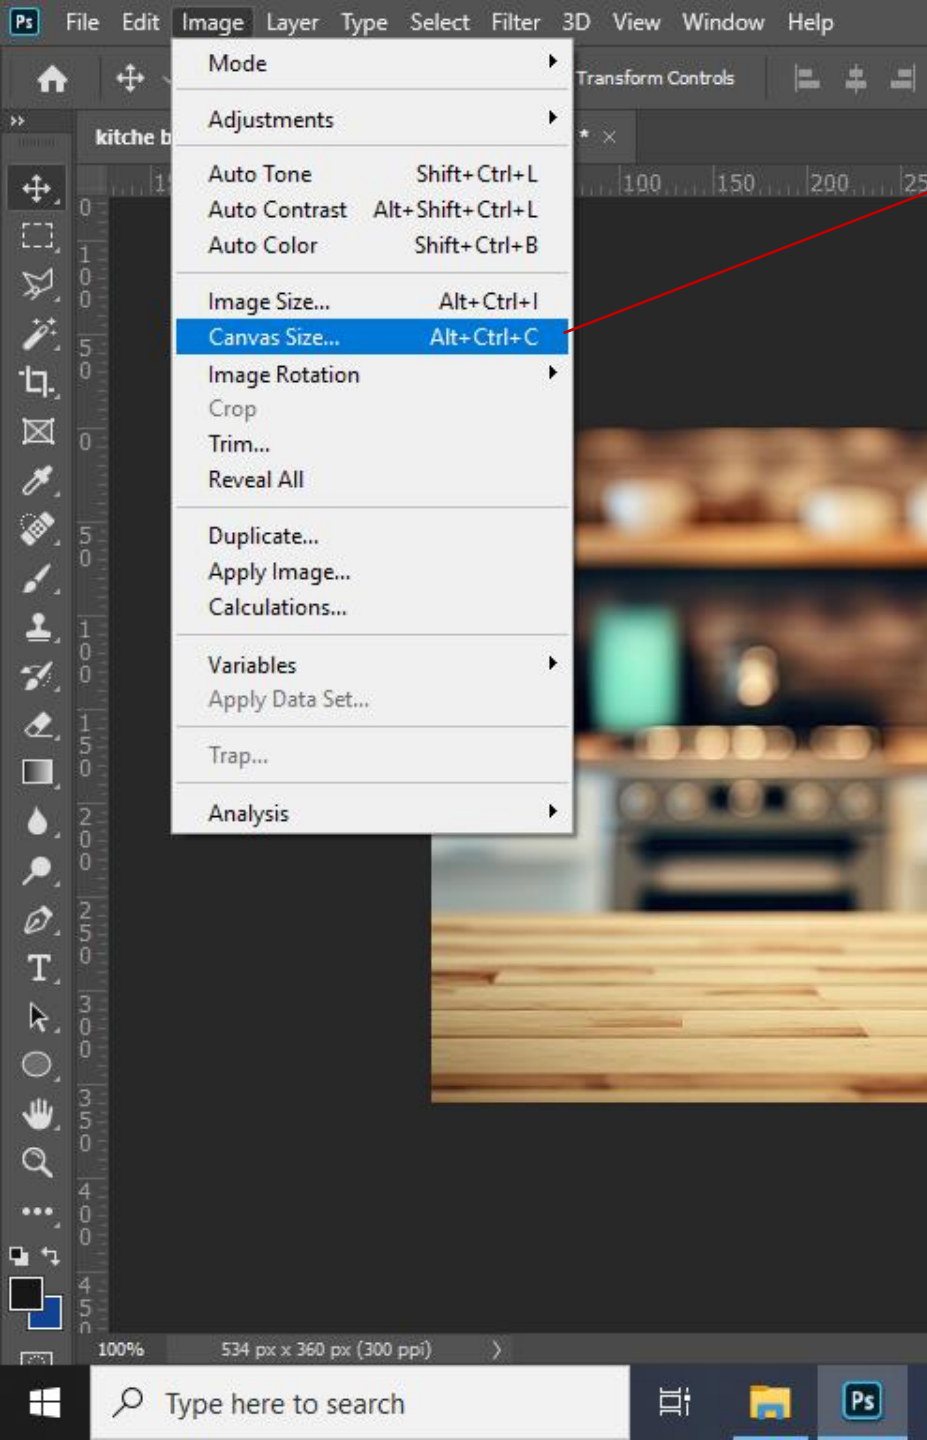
Ps File Edit Image Layer Type Select Filter 3D View Window Help

Transform Controls

kitche b

* ×

100 150 200 25

Mode
Adjustments
Auto Tone Shift+Ctrl+L
Auto Contrast Alt+Shift+Ctrl+L
Auto Color Shift+Ctrl+B
Image Size... Alt+Ctrl+I
Canvas Size... Alt+Ctrl+C
Image Rotation
Crop
Trim...
Reveal All
Duplicate...
Apply Image...
Calculations...
Variables
Apply Data Set...
Trap...
Analysis

100% 534 px x 360 px (300 ppi)

Type here to search

Ps